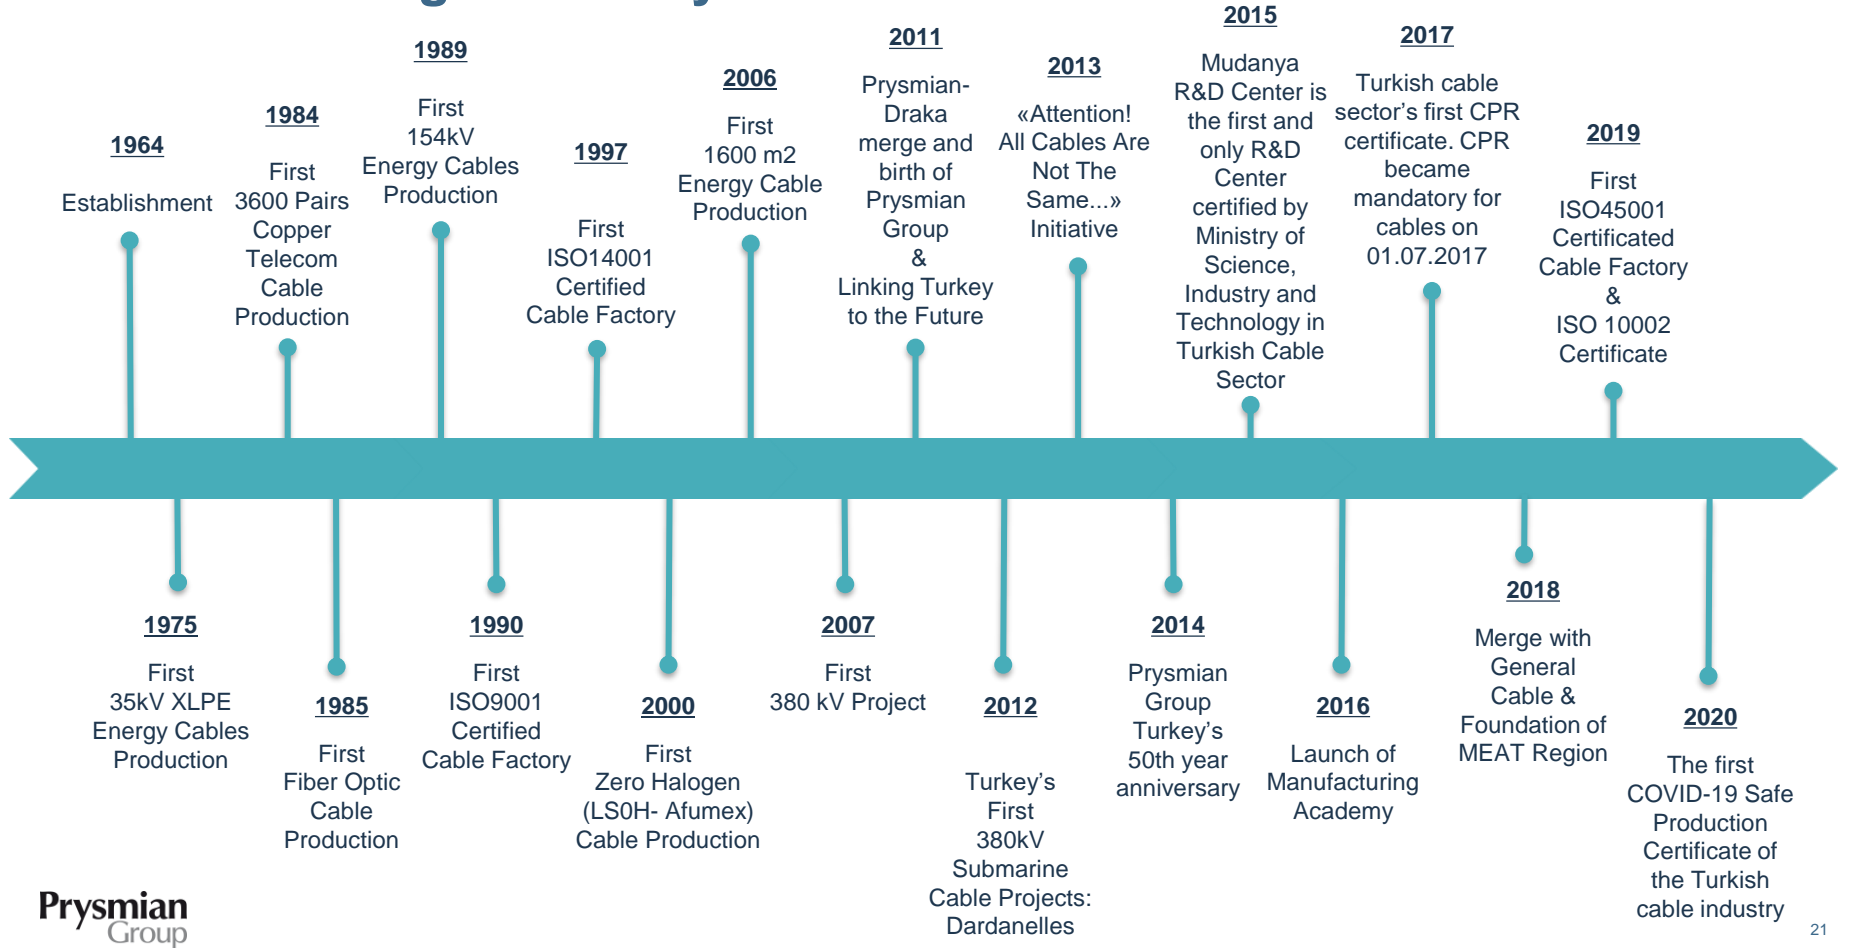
1964

Establishment

1984

First 3600 Pairs Copper Telecom Cable Production

1989

First 154kV Energy Cables Production

1997

First ISO14001 Certified Cable Factory

2006

First 1600 m2 Energy Cable Production

2011

Prysmian-Draka merge and birth of Prysmian Group & Linking Turkey to the Future

2013

«Attention! All Cables Are Not The Same...» Initiative

2015

Mudanya R&D Center is the first and only R&D Center certified by Ministry of Science, Industry and Technology in Turkish Cable Sector

2017

Turkish cable sector's first CPR certificate. CPR became mandatory for cables on 01.07.2017

2019

First ISO45001 Certificated Cable Factory & ISO 10002 Certificate

1975

First 35kV XLPE Energy Cables Production

1985

First Fiber Optic Cable Production

1990

First ISO9001 Certified Cable Factory

2000

First Zero Halogen (LSOH- Afumex) Cable Production

2007

First 380 kV Project

2012

Turkey's First 380kV Submarine Cable Projects: Dardanelles

2014

Prysmian Group Turkey's 50th year anniversary

2016

Launch of Manufacturing Academy

2018

Merge with General Cable & Foundation of MEAT Region

2020

The first COVID-19 Safe Production Certificate of the Turkish cable industry

Prysmian Group

21